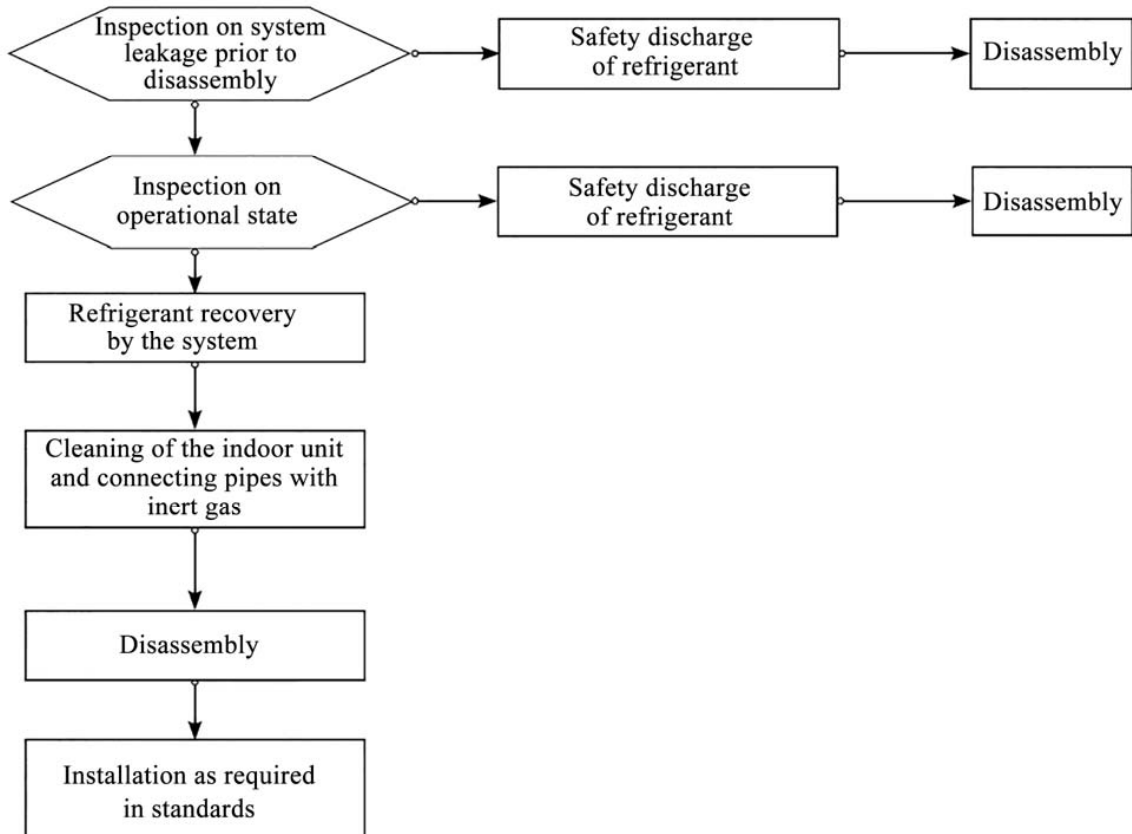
Inspection on system leakage prior to disassembly

Safety discharge of refrigerant

Disassembly

Inspection on operational state

Safety discharge of refrigerant

Disassembly

Refrigerant recovery by the system

Cleaning of the indoor unit and connecting pipes with inert gas

Disassembly

Installation as required in standards